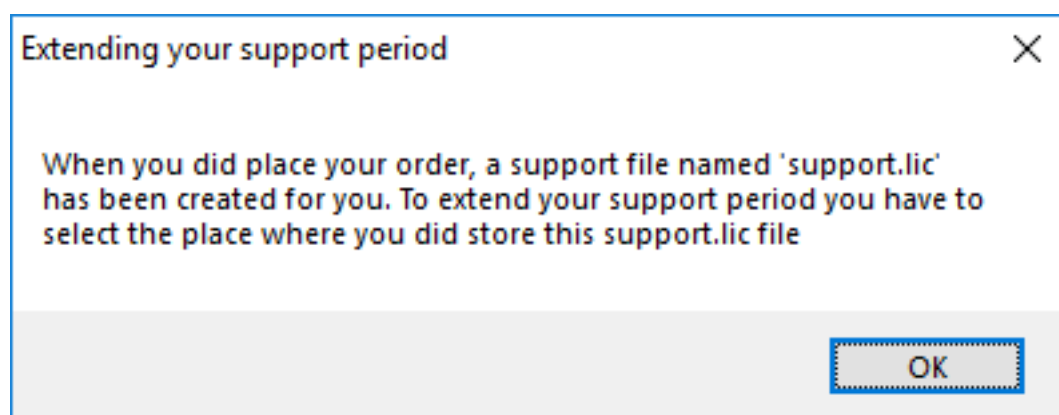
Extending your support period

When you did place your order, a support file named 'support.lic' has been created for you. To extend your support period you have to select the place where you did store this support.lic file

OK